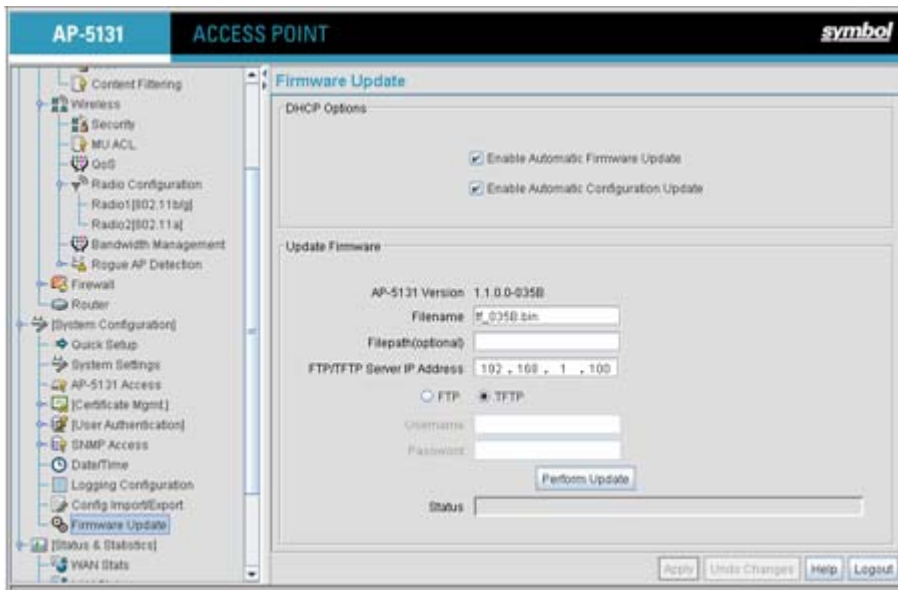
AP-5131 ACCESS POINT symbol

Content Filtering
Wireless
Security
MU ACL
QoS
Radio Configuration
Radio1[802.11b/g]
Radio2[802.11a]
Bandwidth Management
Rogue AP Detection
Firewall
Router
[System Configuration]
Quick Setup
System Settings
AP-5131 Access
[Certificate Mgmt.]
[User Authentication]
SNMP Access
Date/Time
Logging Configuration
Config Import/Export
Firmware Update
[Status & Statistics]
WAN Stats

Firmware Update

DHCP Options

Enable Automatic Firmware Update

Enable Automatic Configuration Update

Update Firmware

AP-5131 Version 1.1.0.0-035B

Filename ff_035B.bin

Filepath(optional)

FTP/TFTP Server IP Address 192 . 168 . 1 . 100

FTP TFTP

Username

Password

Perform Update

Status

Apply Undo Changes Help Logout